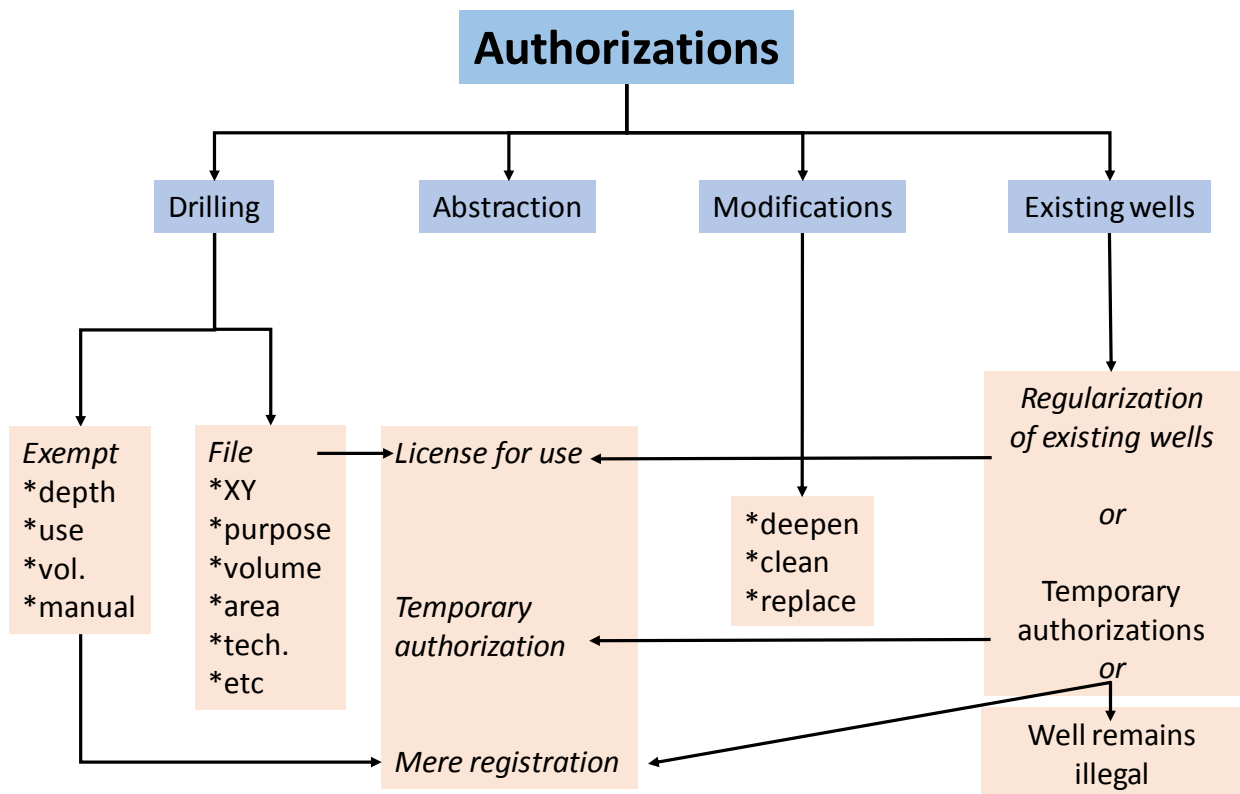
Authorizations

Drilling

Abstraction

Modifications

Existing wells

Exempt
*depth
*use
*vol.
*manual

File
*XY
*purpose
*volume
*area
*tech.
*etc

License for use

Temporary authorization

Mere registration

*deepen
*clean
*replace

Regularization of existing wells

or

Temporary authorizations

or

Well remains illegal